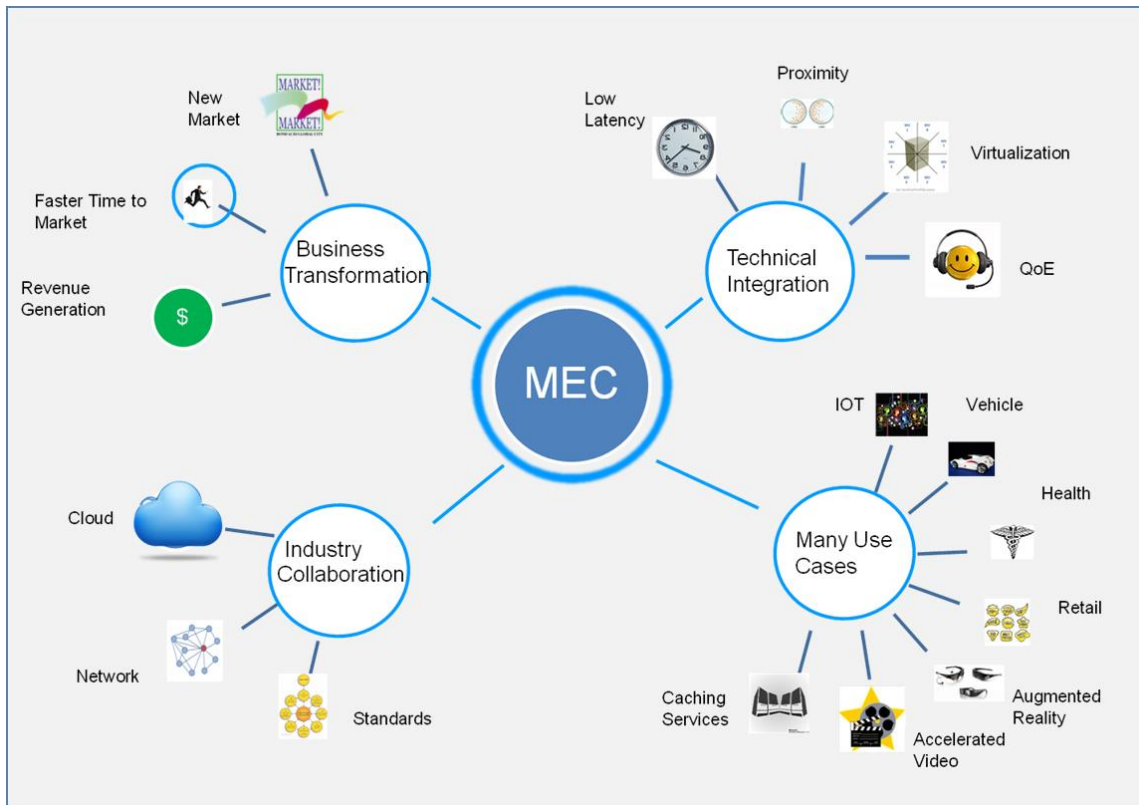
New Market

MARKET!
MARKET!

Faster Time to Market

Revenue Generation

$

Business Transformation

Low Latency

Proximity

Virtualization

QoE

Technical Integration

MEC

IOT

Vehicle

Health

Retail

Augmented Reality

Accelerated Video

Caching Services

Many Use Cases

Cloud

Network

Standards

Industry Collaboration